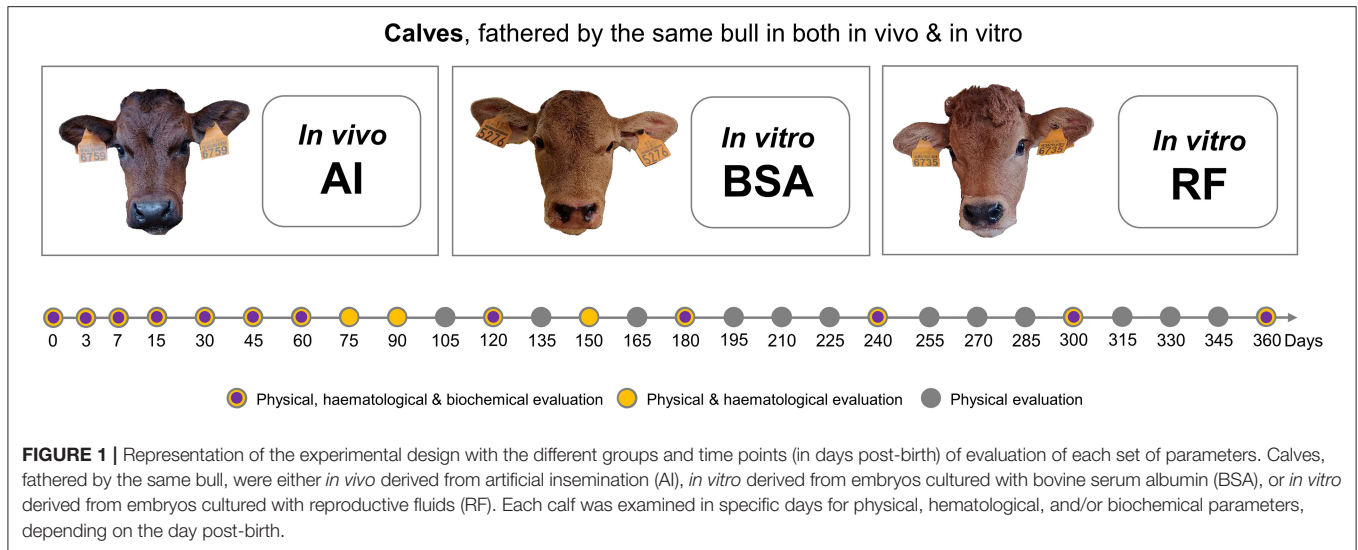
**Calves**, fathered by the same bull in both in vivo & in vitro

6759 6759 *In vivo* **AI**

5276 5276 *In vitro* **BSA**

6735 6735 *In vitro* **RF**

0 3 7 15 30 45 60 75 90 105 120 135 150 165 180 195 210 225 240 255 270 285 300 315 330 345 360 Days

Physical, haematological & biochemical evaluation Physical & haematological evaluation Physical evaluation

**FIGURE 1 |** Representation of the experimental design with the different groups and time points (in days post-birth) of evaluation of each set of parameters. Calves, fathered by the same bull, were either *in vivo* derived from artificial insemination (AI), *in vitro* derived from embryos cultured with bovine serum albumin (BSA), or *in vitro* derived from embryos cultured with reproductive fluids (RF). Each calf was examined in specific days for physical, hematological, and/or biochemical parameters, depending on the day post-birth.